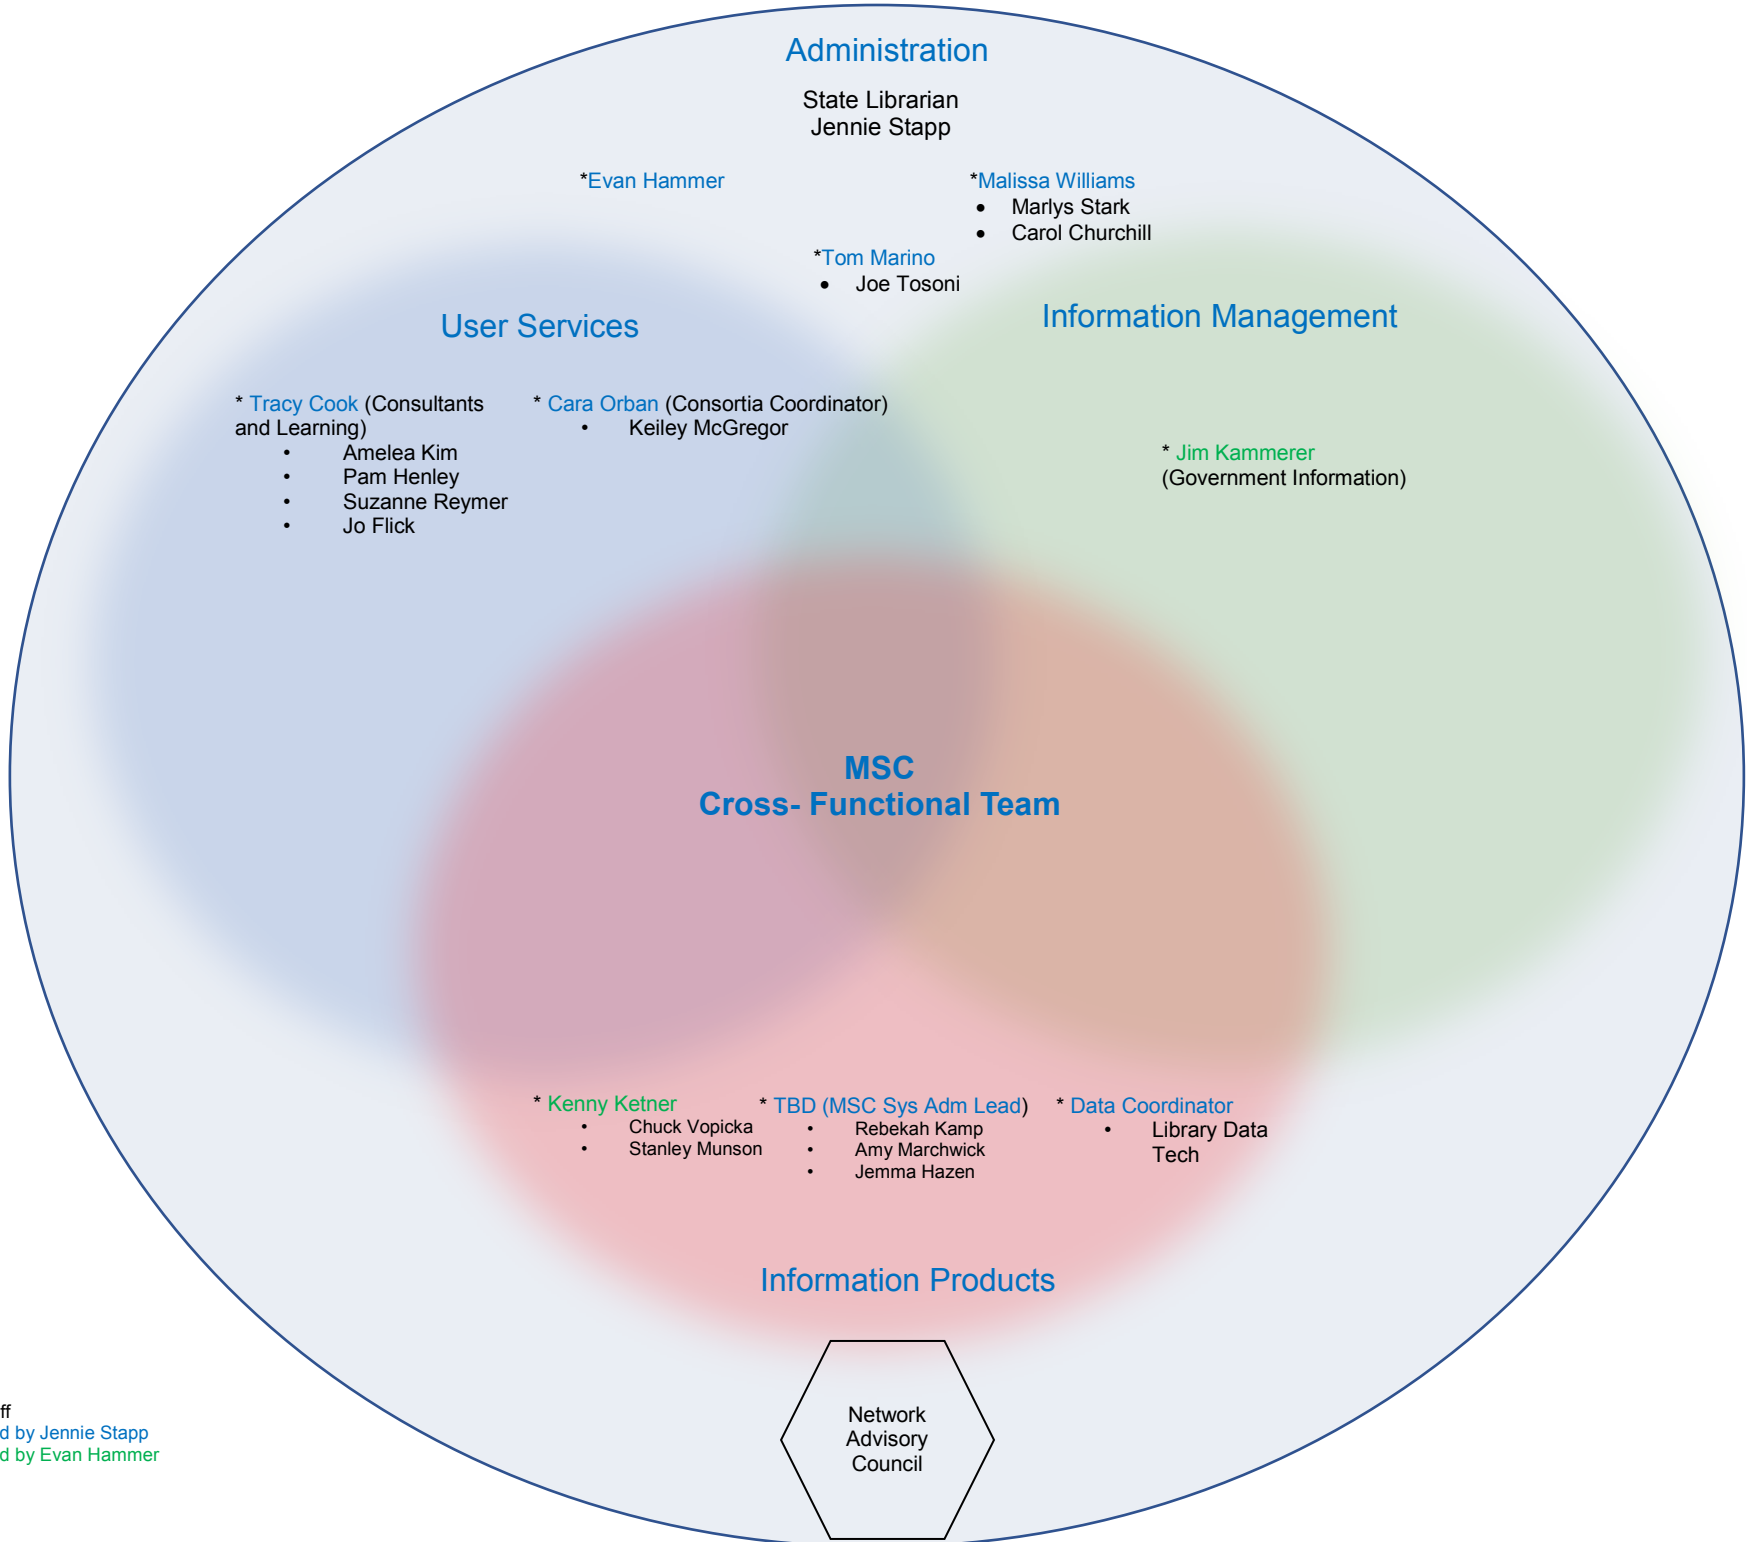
Administration

State Librarian
Jennie Stapp

*Evan Hammer

*Malissa Williams
- Marlys Stark
- Carol Churchill

*Tom Marino
- Joe Tosoni

User Services

Information Management

* Tracy Cook (Consultants and Learning)
- Amelea Kim
- Pam Henley
- Suzanne Reymer
- Jo Flick

* Cara Orban (Consortia Coordinator)
- Keiley McGregor

* Jim Kammerer
(Government Information)

MSC
Cross- Functional Team

* Kenny Ketner
- Chuck Vopicka
- Stanley Munson

* TBD (MSC Sys Adm Lead)
- Rebekah Kamp
- Amy Marchwick
- Jemma Hazen

* Data Coordinator
- Library Data Tech

Information Products

Network Advisory Council

ff
d by Jennie Stapp
d by Evan Hammer